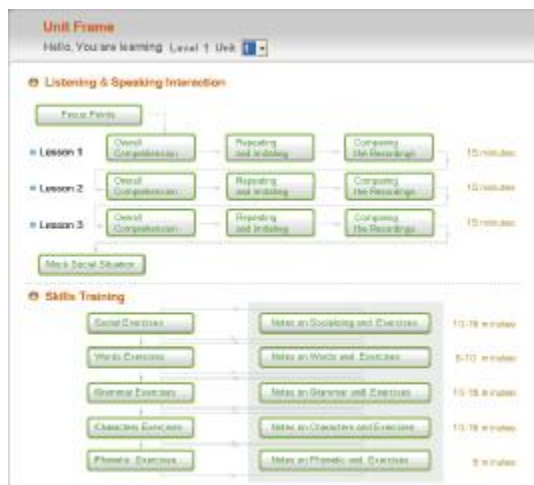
Unit Frame

Hello, You are learning Level 1 Unit 1

Listening & Speaking Interaction

Focus Points

Lesson 1 Overall Comprehension Repeating and Imitating Comparing the Recordings 15 minutes

Lesson 2 Overall Comprehension Repeating and Imitating Comparing the Recordings 15 minutes

Lesson 3 Overall Comprehension Repeating and Imitating Comparing the Recordings 15 minutes

Mock Social Situation

Skills Training

Social Exercises Notes on Socializing and Exercises 10-15 minutes

Words Exercises Notes on Words and Exercises 5-10 minutes

Grammar Exercises Notes on Grammar and Exercises 10-15 minutes

Characters Exercises Notes on Characters and Exercises 10-15 minutes

Phonetic Exercises Notes on Phonetic and Exercises 5 minutes